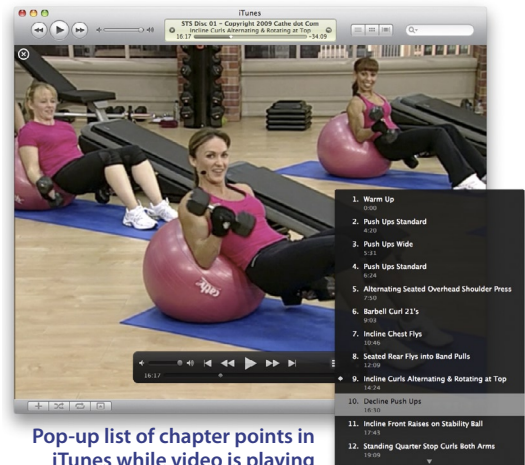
iTunes

STS Disc 01 – Copyright 2009 Cathe dot Com
Incline Curls Alternating & Rotating at Top
16:17 −54:09

16:17

1. Warm Up
0:00
2. Push Ups Standard
4:20
3. Push Ups Wide
5:31
4. Push Ups Standard
6:24
5. Alternating Seated Overhead Shoulder Press
7:50
6. Barbell Curl 21's
9:02
7. Incline Chest Flys
10:46
8. Seated Rear Flys into Band Pulls
12:09
9. Incline Curls Alternating & Rotating at Top
14:24
10. Decline Push Ups
16:50
11. Incline Front Raises on Stability Ball
17:49
12. Standing Quarter Stop Curls Both Arms
19:09

Pop-up list of chapter points in iTunes while video is playing